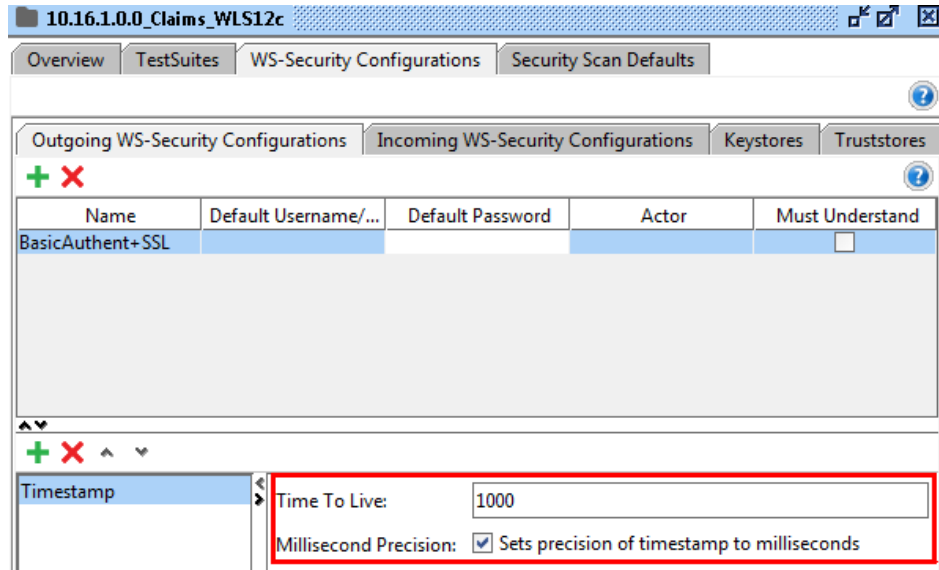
10.16.1.0.0_Claims_WLS12c

Overview | TestSuites | WS-Security Configurations | Security Scan Defaults

Outgoing WS-Security Configurations | Incoming WS-Security Configurations | Keystores | Truststores

| Name | Default Username/... | Default Password | Actor | Must Understand |
|---|---|---|---|---|
| BasicAuthent+SSL | | | | |

Timestamp

Time To Live: 1000

Millisecond Precision: Sets precision of timestamp to milliseconds